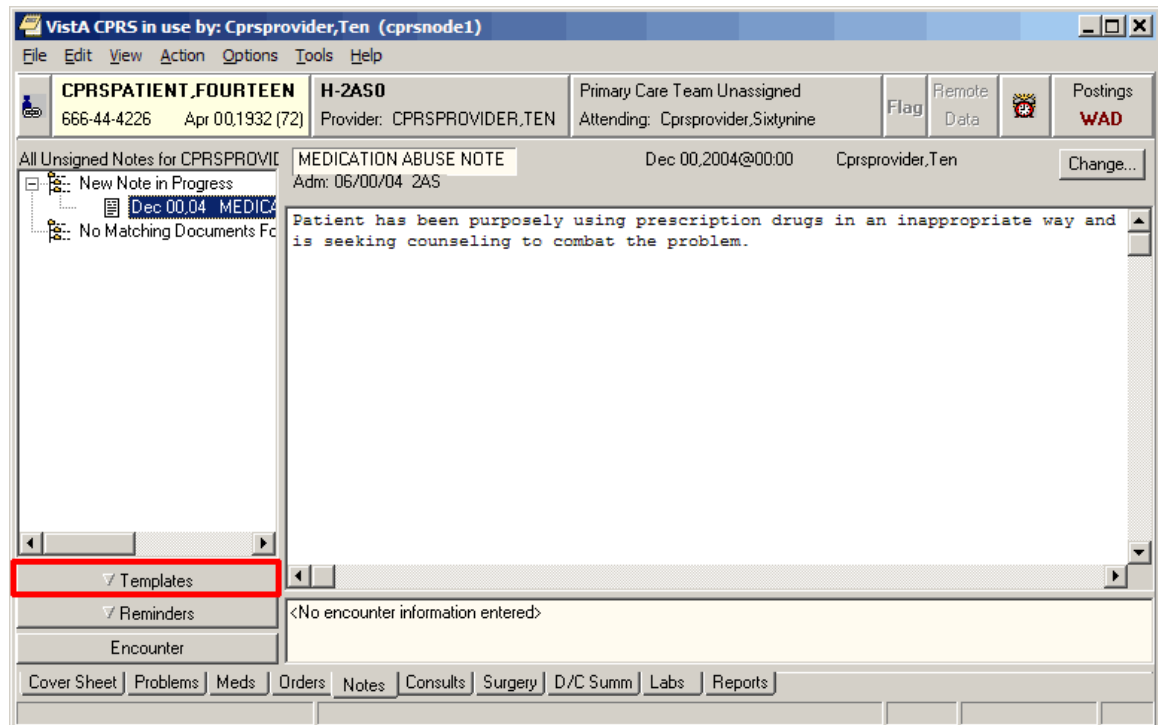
VistA CPRS in use by: Cprsprovider,Ten (cprsnode1)

File Edit View Action Options Tools Help

CPRSPATIENT,FOURTEEN
666-44-4226 Apr 00,1932 (72)

H-2AS0
Provider: CPRSPROVIDER,TEN

Primary Care Team Unassigned
Attending: Cprsprovider,Sixtynine

Flag

Remote Data

Postings
WAD

All Unsigned Notes for CPRSPROVIL

New Note in Progress

Dec 00,04 MEDICA

No Matching Documents Fo

MEDICATION ABUSE NOTE
Adm: 06/00/04 2AS

Dec 00,2004@00:00

Cprsprovider,Ten

Change...

Patient has been purposely using prescription drugs in an inappropriate way and is seeking counseling to combat the problem.

Templates

Reminders

Encounter

<No encounter information entered>

Cover Sheet | Problems | Meds | Orders | Notes | Consults | Surgery | D/C Summ | Labs | Reports